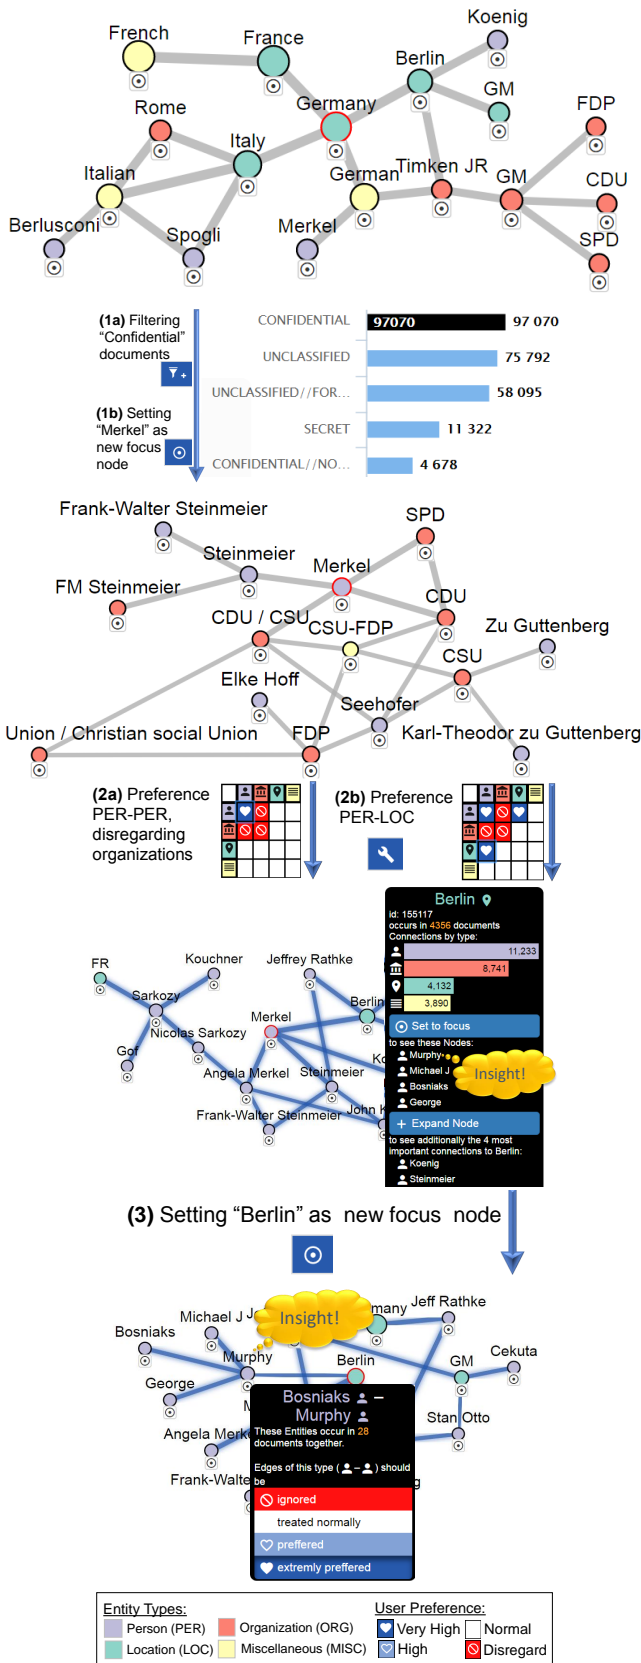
Koenig
French
France
Berlin
GM
FDP
Rome
Germany
Italy
Italian
German
Timken JR
GM
CDU
Berlusconi
Spogli
Merkel
SPD

(1a) Filtering "Confidential" documents
(1b) Setting "Merkel" as new focus node

| | | |
|---|---|---|
| CONFIDENTIAL | 97070 | 97 070 |
| UNCLASSIFIED | | 75 792 |
| UNCLASSIFIED//FOR... | | 58 095 |
| SECRET | | 11 322 |
| CONFIDENTIAL//NO... | | 4 678 |

Frank-Walter Steinmeier
SPD
Steinmeier
Merkel
FM Steinmeier
CDU
CDU / CSU
CSU-FDP
Zu Guttenberg
CSU
Elke Hoff
Seehofer
Union / Christian social Union
FDP
Karl-Theodor zu Guttenberg

(2a) Preference PER-PER, disregarding organizations
(2b) Preference PER-LOC

FR
Kouchner
Jeffrey Rathke
Sarkozy
Berlin
Merkel
Nicolas Sarkozy
Gof
Ko
Angela Merkel
Steinmeier
Frank-Walter Steinmeier
John K

Berlin
id: 155117
occurs in 4356 documents
Connections by type:
11,233
8,741
4,132
3,890
Set to focus
to see these Nodes:
Murphy
Michael J
Bosniaks
George
Insight!
Expand Node
to see additionally the 4 most important connections to Berlin:
Koenig
Steinmeier

(3) Setting "Berlin" as new focus node

Michael J
Insight!
many
Jeff Rathke
Bosniaks
Murphy
Berlin
GM
Cekuta
George
M
Stan Otto
Angela Merk
Frank-Walte
Bosniaks –
Murphy
These Entities occur in 28 documents together.
Edges of this type ( – ) should be
ignored
treated normally
preffered
extremely preffered

Entity Types:
Person (PER)
Organization (ORG)
Location (LOC)
Miscellaneous (MISC)
User Preference:
Very High
Normal
High
Disregard